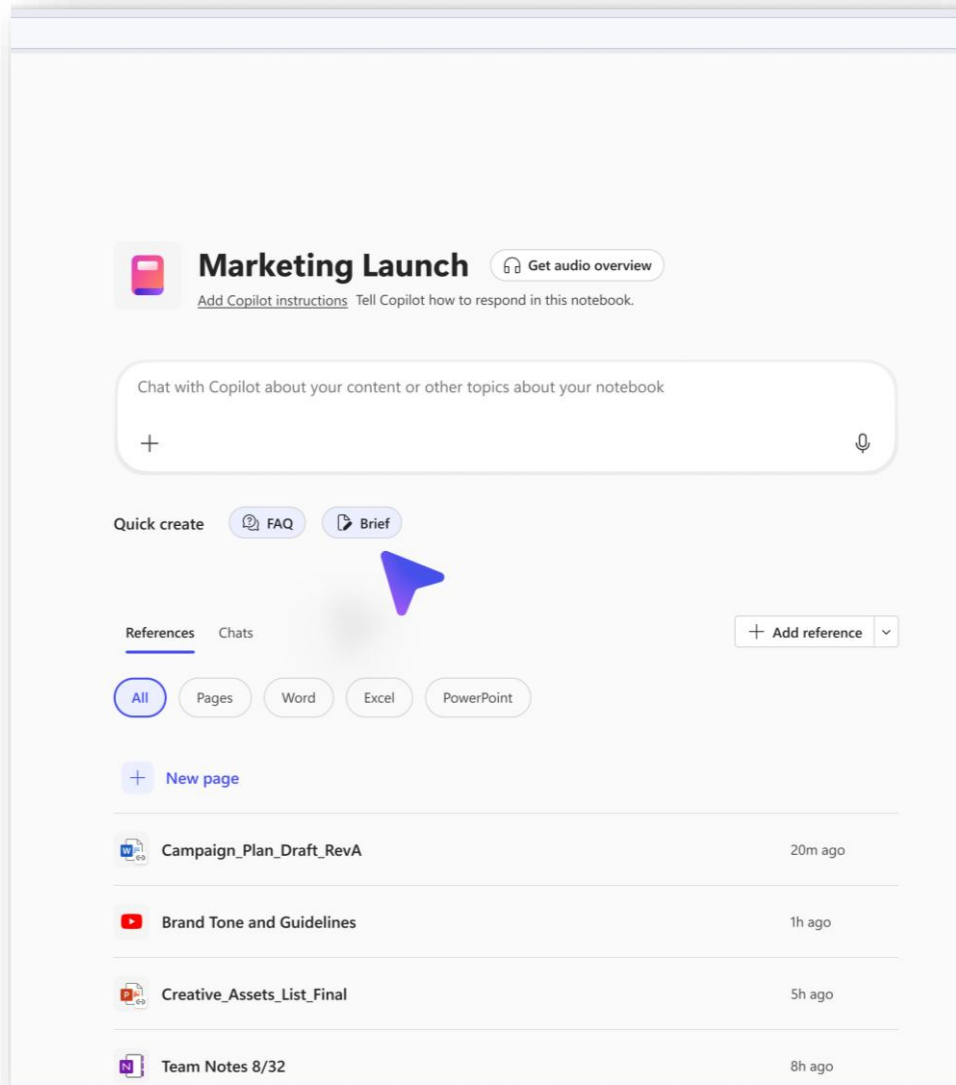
Marketing Launch

Get audio overview

Add Copilot instructions Tell Copilot how to respond in this notebook.

Chat with Copilot about your content or other topics about your notebook

+

Quick create FAQ Brief

References Chats

+ Add reference

All Pages Word Excel PowerPoint

+ New page

Campaign_Plan_Draft_RevA 20m ago

Brand Tone and Guidelines 1h ago

Creative_Assets_List_Final 5h ago

Team Notes 8/32 8h ago